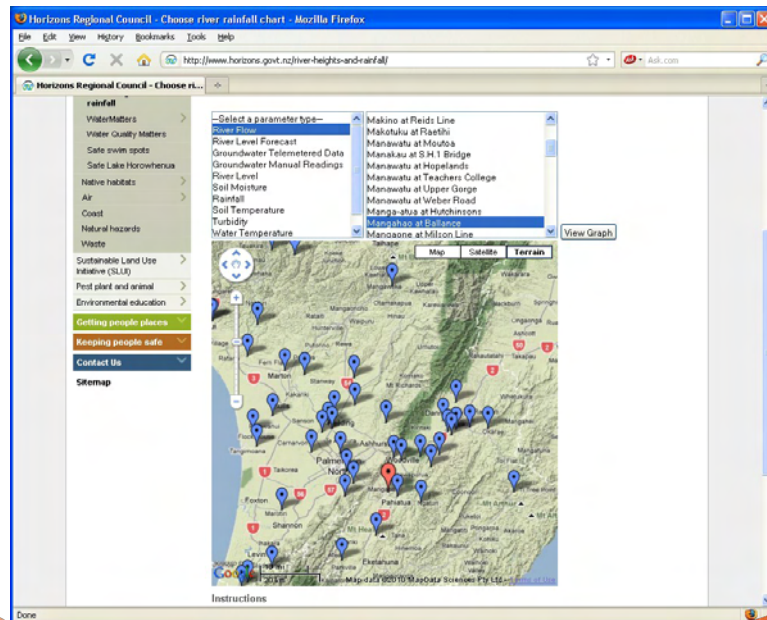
Horizons Regional Council - Choose river rainfall chart - Mozilla Firefox

File Edit View History Bookmarks Tools Help

http://www.horizons.govt.nz/river-heights-and-rainfall/

Ask.com

Horizons Regional Council - Choose ri...

rainfall
WaterMatters
Water Quality Matters
Safe swim spots
Safe Lake Horowhenua
Native habitats
Air
Coast
Natural hazards
Waste
Sustainable Land Use Initiative (SLUI)
Pest plant and animal
Environmental education
Getting people places
Keeping people safe
Contact Us
Sitemap

--Select a parameter type--
River Flow
River Level Forecast
Groundwater Telemetered Data
Groundwater Manual Readings
River Level
Soil Moisture
Rainfall
Soil Temperature
Turbidity
Water Temperature

Makino at Reids Line
Makotuku at Raetihi
Manawatu at Moutoa
Manakau at S.H.1 Bridge
Manawatu at Hopelands
Manawatu at Teachers College
Manawatu at Upper Gorge
Manawatu at Weber Road
Manga-atua at Hutchinsons
Mangahao at Ballance
Mangaone at Milson Line

View Graph

Map Satellite Terrain

Marton
Palmerston North
Woodville
Pahiatua
Foxton
Shannon
Levin

Google
Map data ©2010 MapData Sciences Pty Ltd - Terms of Use

Instructions

Done